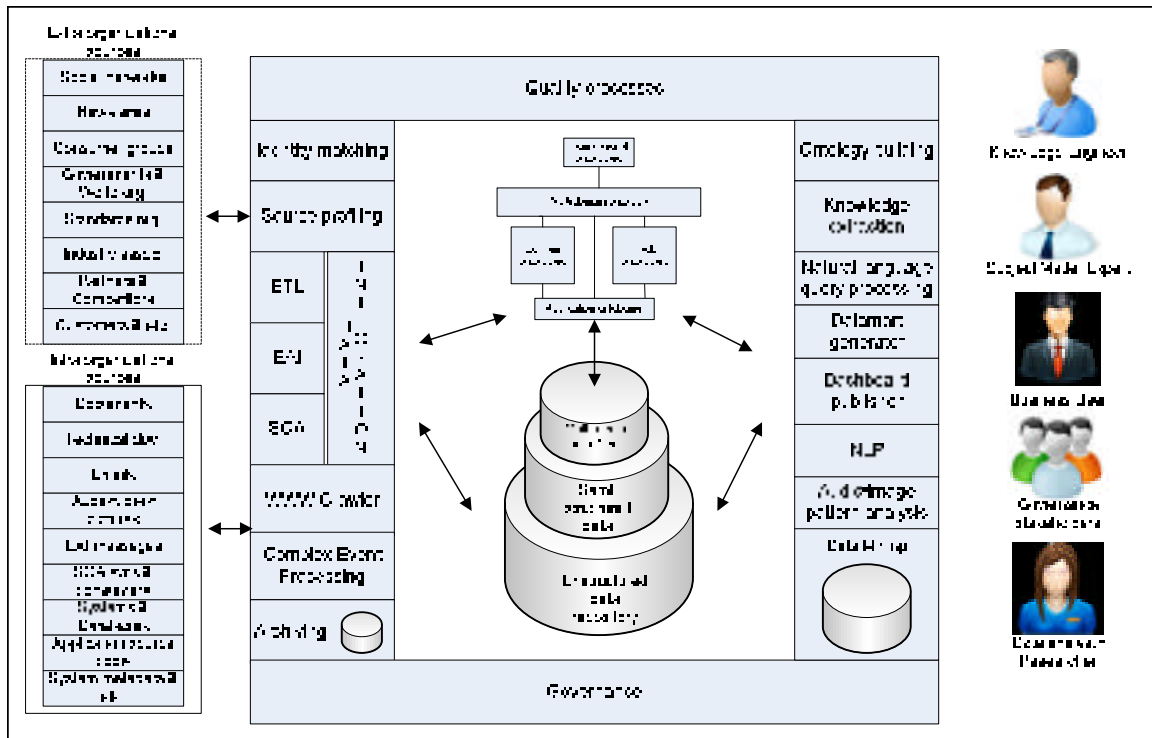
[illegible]

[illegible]

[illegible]

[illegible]

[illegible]

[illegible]

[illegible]

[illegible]

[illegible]

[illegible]

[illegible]

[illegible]

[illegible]

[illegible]

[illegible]

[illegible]

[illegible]

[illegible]

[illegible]

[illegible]

Quality processes

Identity matching

Source profiling

ETL

EAI

SOA

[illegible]

WWW Crawler

Complex Event Processing

Archiving

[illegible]

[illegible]

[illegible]

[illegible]

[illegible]

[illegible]

Semi structured data

Unstructured data repository

Ontology building

Knowledge extraction

Natural language query processing

Dataset generation

Dashboard publication

NLP

Audio/image pattern analysis

Data Mining

Governance

Knowledge Engineer

Subject Matter Expert

Business User

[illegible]

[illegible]